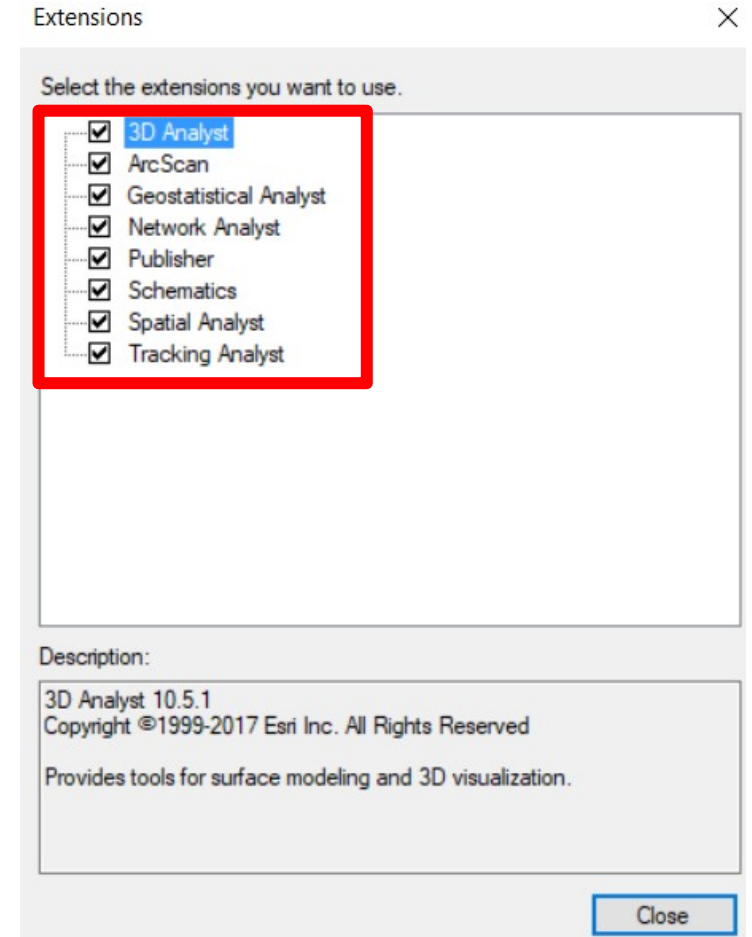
Extensions

Select the extensions you want to use.

3D Analyst
ArcScan
Geostatistical Analyst
Network Analyst
Publisher
Schematics
Spatial Analyst
Tracking Analyst

Description:

3D Analyst 10.5.1
Copyright ©1999-2017 Esri Inc. All Rights Reserved

Provides tools for surface modeling and 3D visualization.

Close